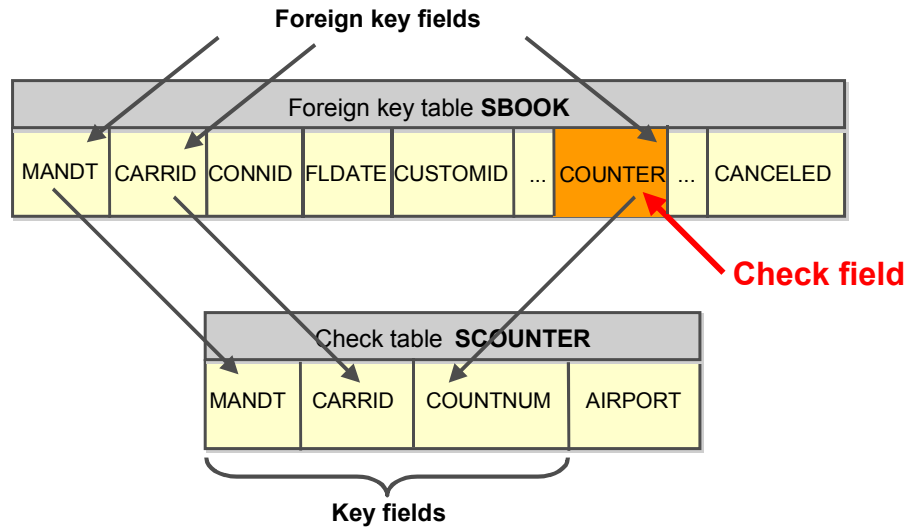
Foreign key fields

Foreign key table **SBOOK**

| MANDT | CARRID | CONNID | FLDATE | CUSTOMID | ... | COUNTER | ... | CANCELED |
|---|---|---|---|---|---|---|---|---|

Check field

Check table **SCOUNTER**

| MANDT | CARRID | COUNTNUM | AIRPORT |
|---|---|---|---|

Key fields